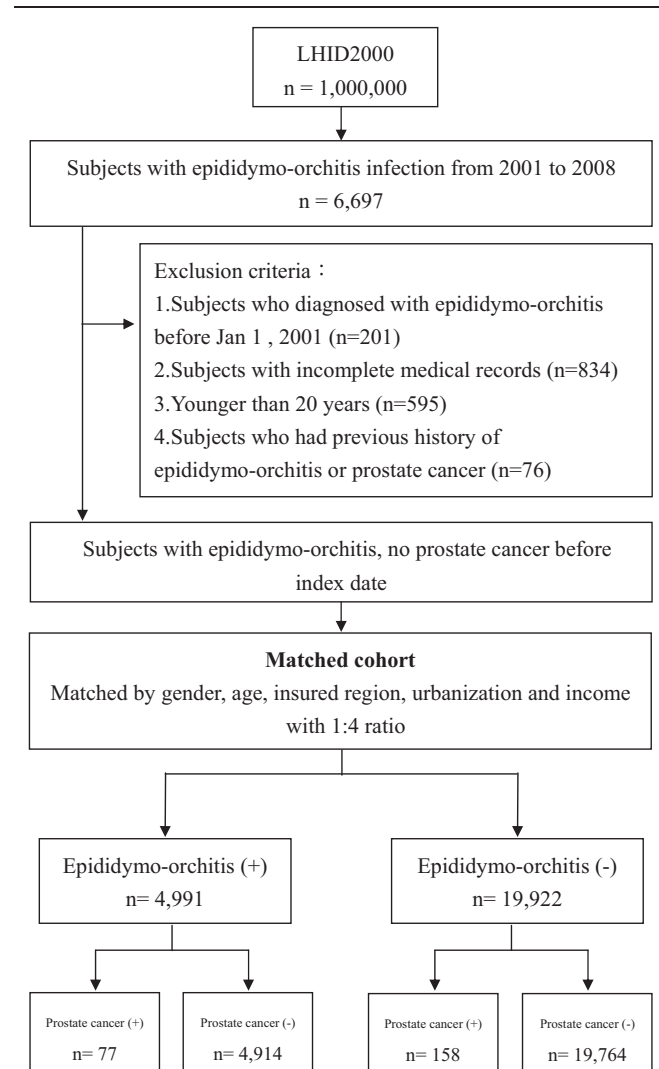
LHID2000
n = 1,000,000

Subjects with epididymo-orchitis infection from 2001 to 2008
n = 6,697

Exclusion criteria：
1.Subjects who diagnosed with epididymo-orchitis before Jan 1 , 2001 (n=201)
2.Subjects with incomplete medical records (n=834)
3.Younger than 20 years (n=595)
4.Subjects who had previous history of epididymo-orchitis or prostate cancer (n=76)

Subjects with epididymo-orchitis, no prostate cancer before index date

**Matched cohort**
Matched by gender, age, insured region, urbanization and income with 1:4 ratio

Epididymo-orchitis (+)
n= 4,991

Epididymo-orchitis (-)
n= 19,922

Prostate cancer (+)
n= 77

Prostate cancer (-)
n= 4,914

Prostate cancer (+)
n= 158

Prostate cancer (-)
n= 19,764